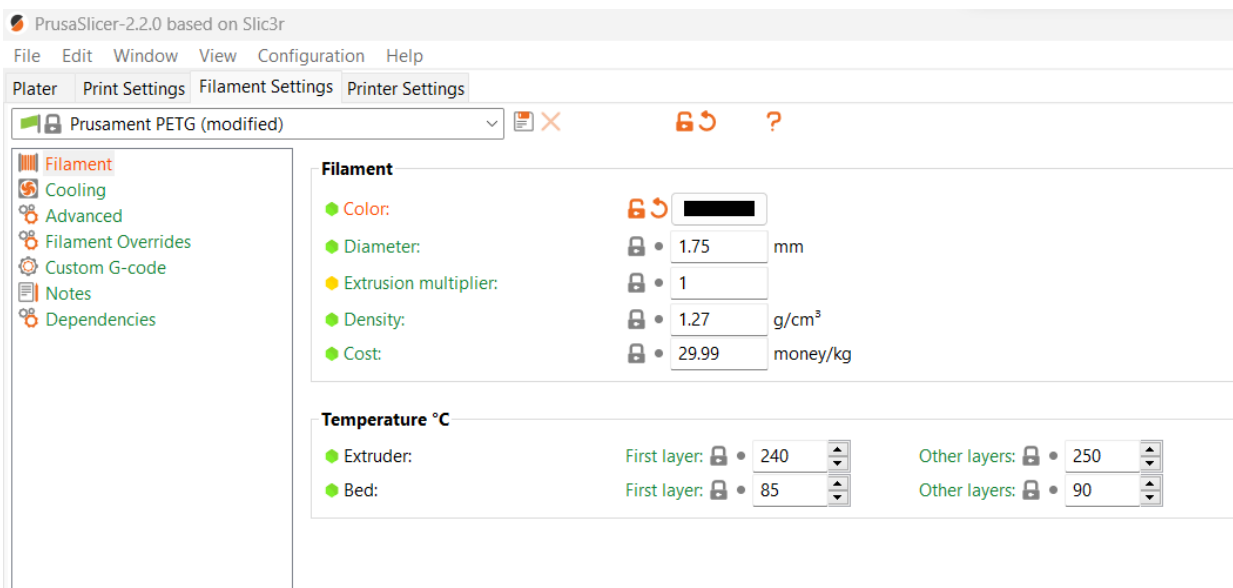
PrusaSlicer-2.2.0 based on Slic3r

File Edit Window View Configuration Help

Plater Print Settings Filament Settings Printer Settings

Prusament PETG (modified)

?

Filament
Cooling
Advanced
Filament Overrides
Custom G-code
Notes
Dependencies

Filament

Color:

Diameter: 1.75 mm

Extrusion multiplier: 1

Density: 1.27 g/cm³

Cost: 29.99 money/kg

Temperature °C

Extruder: First layer: 240 Other layers: 250

Bed: First layer: 85 Other layers: 90